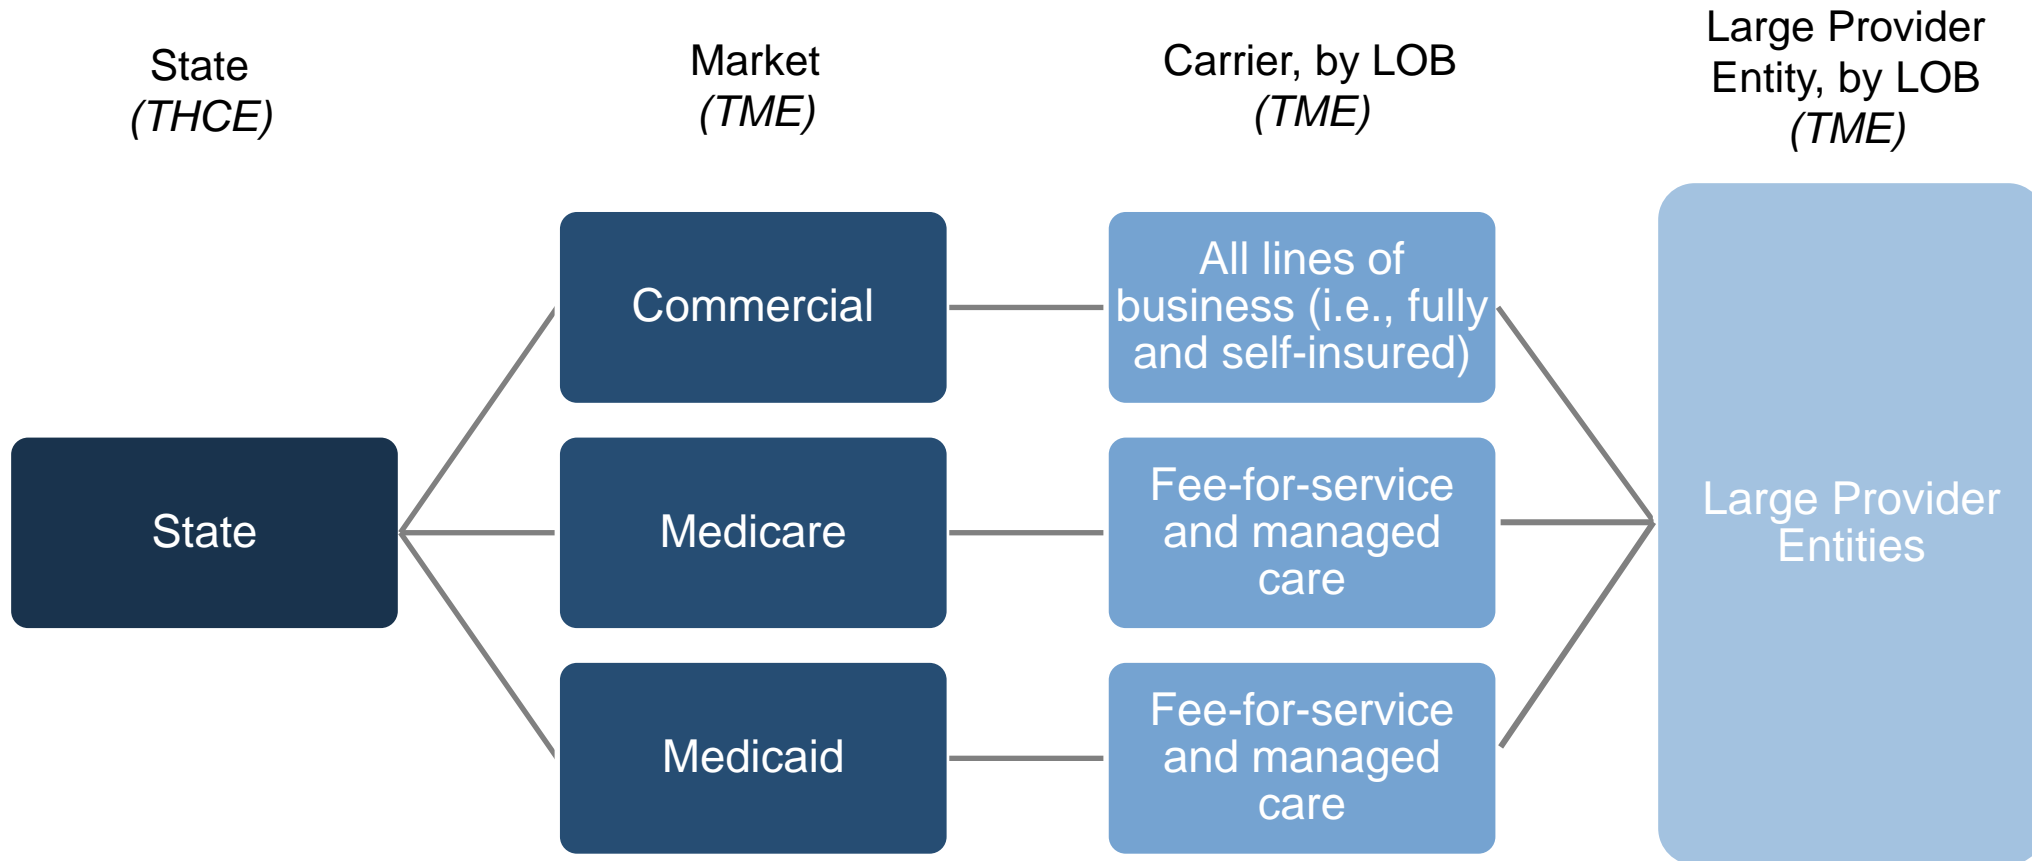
State
(THCE)

Market
(TME)

Carrier, by LOB
(TME)

Large Provider Entity, by LOB
(TME)

Commercial

All lines of business (i.e., fully and self-insured)

State

Medicare

Fee-for-service and managed care

Large Provider Entities

Medicaid

Fee-for-service and managed care